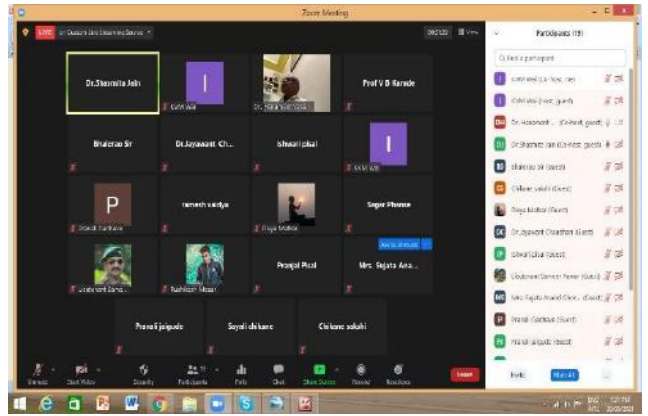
Zoom Meeting

LIVE on Custom Live Streaming Service

Dr.Sharmila Jain

Prof V D Karade

Bhalerao Sir

Dr.Jayawant Ch...

ishwari pisal

ramesh vaidya

Sagar Phume

Pranjal Pisal

Mrs. Sujata Ana...

Pranali jaigude

Sayali chikane

Chikane sakshi

Participants (19)

Find a participant

Unmute

Start Video

Security

Participants

Polls

Chat

Share Screen

Record

Reactions

Leave

Invite

Mute All